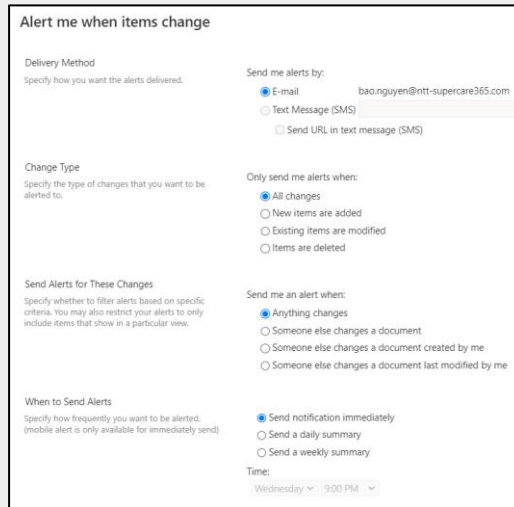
Alert me when items change

Delivery Method
Specify how you want the alerts delivered.

Send me alerts by:
E-mail bao.nguyen@ntt-supercare365.com
Text Message (SMS)
Send URL in text message (SMS)

Change Type
Specify the type of changes that you want to be alerted to.

Only send me alerts when:
All changes
New items are added
Existing items are modified
Items are deleted

Send Alerts for These Changes
Specify whether to filter alerts based on specific criteria. You may also restrict your alerts to only include items that show in a particular view.

Send me an alert when:
Anything changes
Someone else changes a document
Someone else changes a document created by me
Someone else changes a document last modified by me

When to Send Alerts
Specify how frequently you want to be alerted. (mobile alert is only available for immediately send)

Send notification immediately
Send a daily summary
Send a weekly summary
Time:
Wednesday 9:00 PM